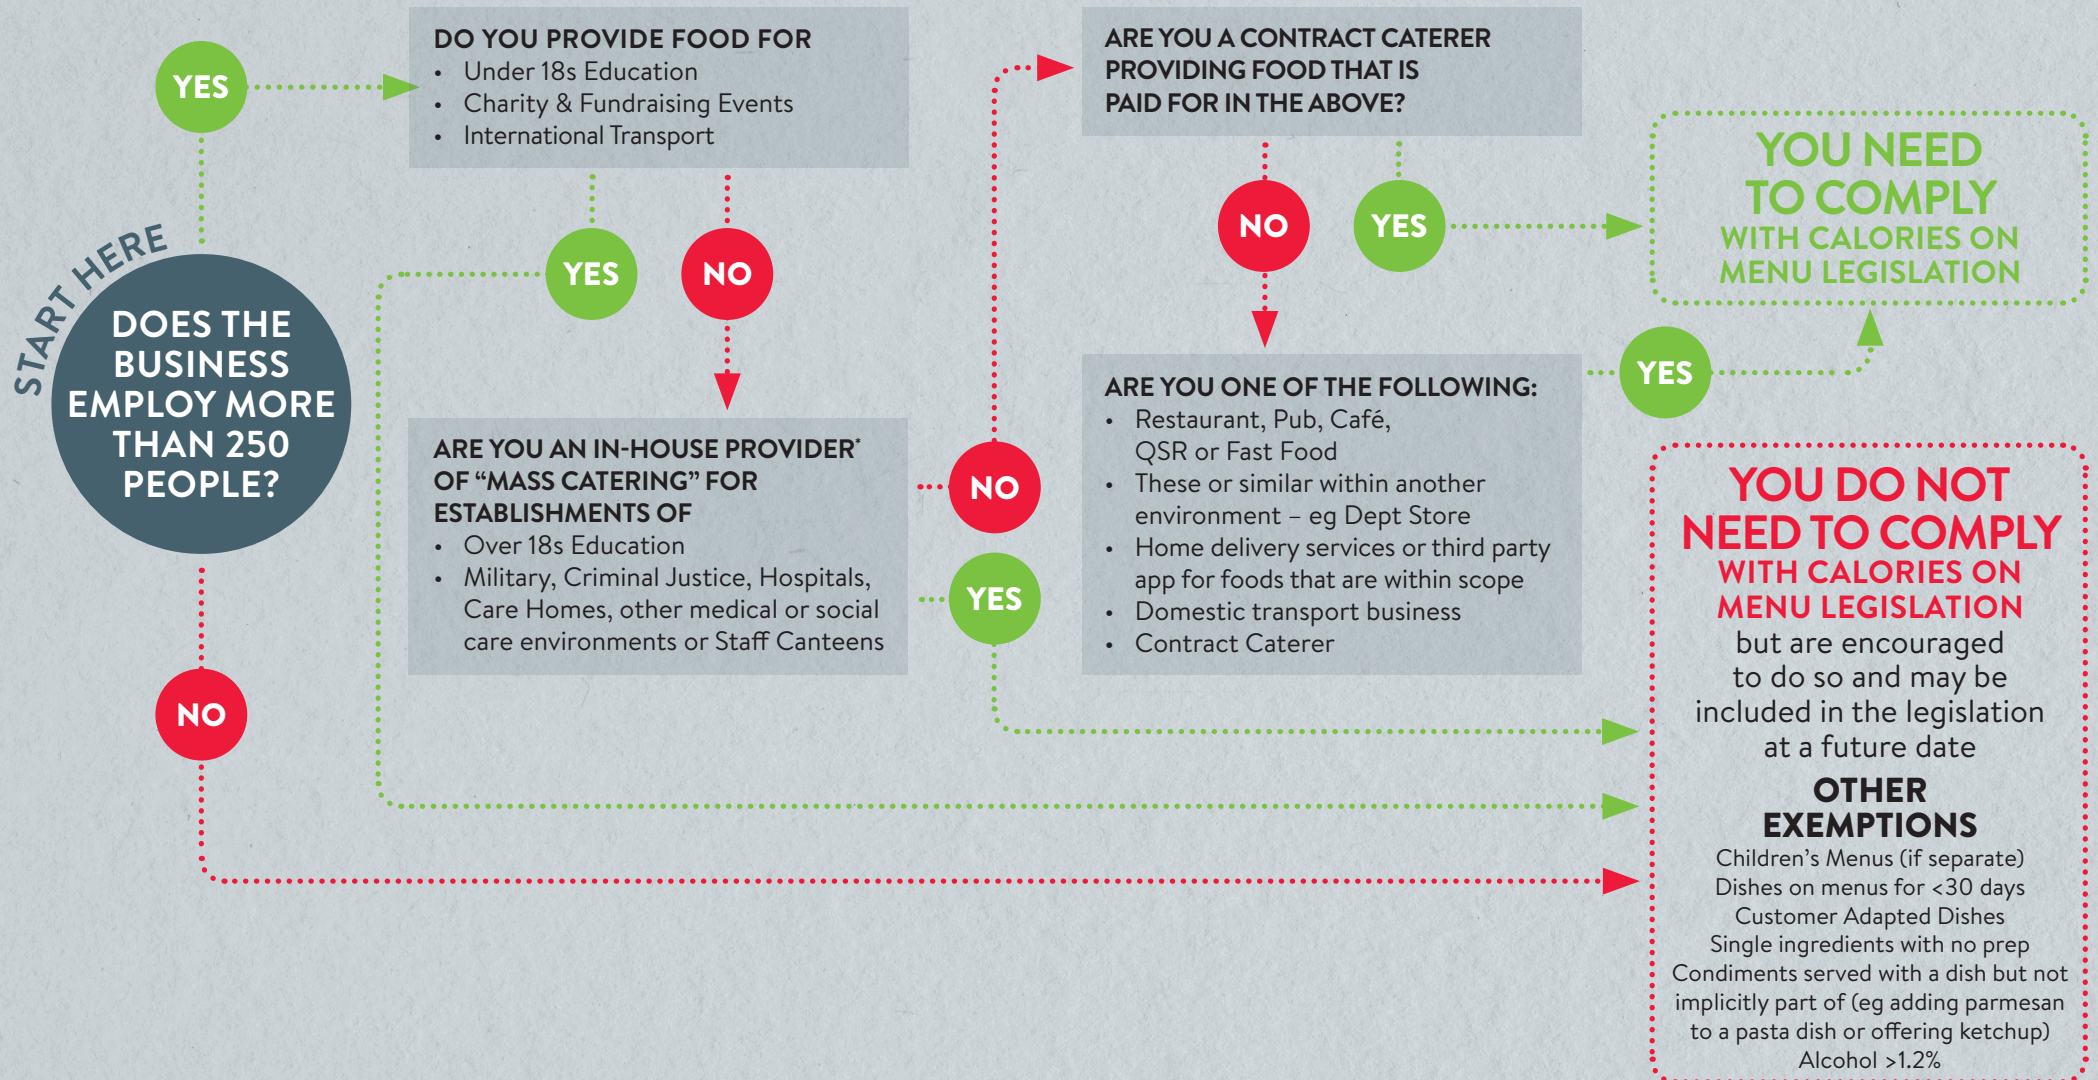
START HERE

DOES THE BUSINESS EMPLOY MORE THAN 250 PEOPLE?

YES

DO YOU PROVIDE FOOD FOR
• Under 18s Education
• Charity & Fundraising Events
• International Transport

YES

NO

ARE YOU AN IN-HOUSE PROVIDER* OF "MASS CATERING" FOR ESTABLISHMENTS OF
• Over 18s Education
• Military, Criminal Justice, Hospitals, Care Homes, other medical or social care environments or Staff Canteens

NO

YES

ARE YOU A CONTRACT CATERER PROVIDING FOOD THAT IS PAID FOR IN THE ABOVE?

NO

YES

ARE YOU ONE OF THE FOLLOWING:
• Restaurant, Pub, Café, QSR or Fast Food
• These or similar within another environment – eg Dept Store
• Home delivery services or third party app for foods that are within scope
• Domestic transport business
• Contract Caterer

YES

YOU NEED TO COMPLY WITH CALORIES ON MENU LEGISLATION

NO

YOU DO NOT NEED TO COMPLY WITH CALORIES ON MENU LEGISLATION
but are encouraged to do so and may be included in the legislation at a future date

OTHER EXEMPTIONS
Children's Menus (if separate)
Dishes on menus for <30 days
Customer Adapted Dishes
Single ingredients with no prep
Condiments served with a dish but not implicitly part of (eg adding parmesan to a pasta dish or offering ketchup)
Alcohol >1.2%